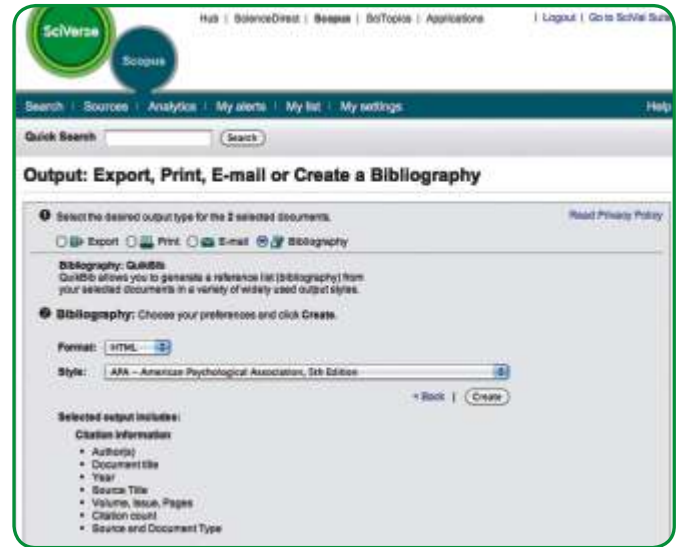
SciVerse

Scopus

Hub | ScienceDirect | Scopus | SciTopics | Applications

| Logout | Go to SciVal Suite

Search | Sources | Analytics | My alerts | My list | My settings

Help

Quick Search

Search

Output: Export, Print, E-mail or Create a Bibliography

1 Select the desired output type for the 2 selected documents.

Read Privacy Policy

Export Print E-mail Bibliography

Bibliography: QuikBib
QuikBib allows you to generate a reference list (bibliography) from your selected documents in a variety of widely used output styles.

2 Bibliography: Choose your preferences and click Create.

Format: HTML

Style: APA - American Psychological Association, 5th Edition

< Back | Create

Selected output includes:

Citation information

• Author(s)
• Document title
• Year
• Source Title
• Volume, Issue, Pages
• Citation count
• Source and Document Type